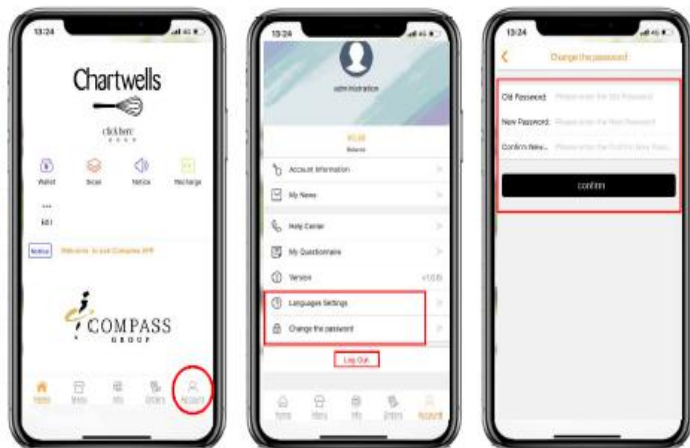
13:24

Chartwells

click here

Wallet
Scan
Notice
Recharge

All

Notice
Welcome to use Compass APP

COMPASS
GROUP

Home
Menu
Info
Orders
Account

13:24

administration

¥0.00
Balance

Account Information
My News
Help Center
My Questionnaire
Version
v1.0.0
Languages Settings
Change the password

Log Out

Home
Menu
Info
Orders
Account

13:24

Change the password

Old Password:
Please enter the Old Password
New Password:
Please enter the New Password
Confirm New...
Please enter the Confirm New Pass...

confirm